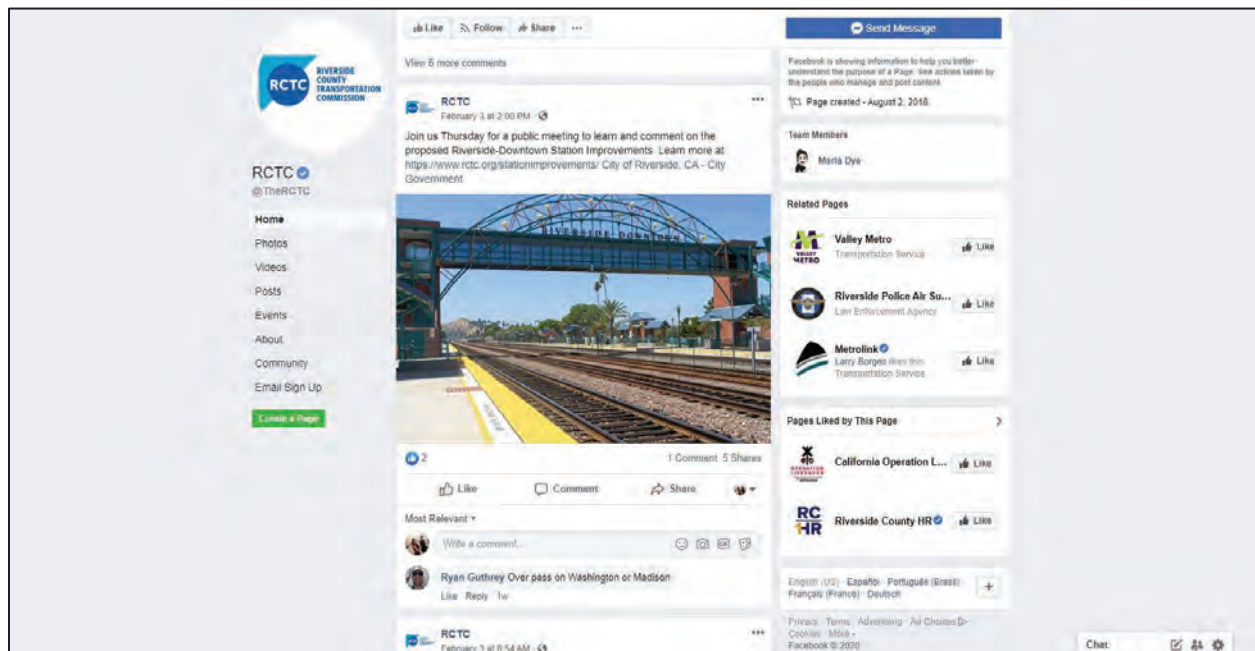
RCTC RIVERSIDE COUNTY TRANSPORTATION COMMISSION

RCTC
@TheRCTC

Home
Photos
Videos
Posts
Events
About
Community
Email Sign Up

Create a Page

Like Follow Share ···

View 6 more comments

RCTC
February 3 at 2:00 PM

Join us Thursday for a public meeting to learn and comment on the proposed Riverside-Downtown Station Improvements. Learn more at https://www.rctc.org/stationimprovements/ City of Riverside, CA - City Government

2
1 Comment 5 Shares

Like Comment Share

Most Relevant

Write a comment...

Ryan Guthrey Over pass on Washington or Madison
Like Reply 1w

RCTC
February 3 at 8:54 AM

Send Message

Facebook is showing information to help you better understand the purpose of a Page. See actions taken by the people who manage and post content.

Page created - August 2, 2016

Team Members

Maria Dye

Related Pages

Valley Metro
Transportation Service
Like

Riverside Police Air Su...
Law Enforcement Agency
Like

Metrolink
Larry Borges likes this
Transportation Service
Like

Pages Liked by This Page

California Operation L...
Like

Riverside County HR
Like

English (US) · Español · Português (Brasil) · Français (France) · Deutsch

Privacy · Terms · Advertising · Ad Choices · Cookies · More · Facebook © 2020

Chat